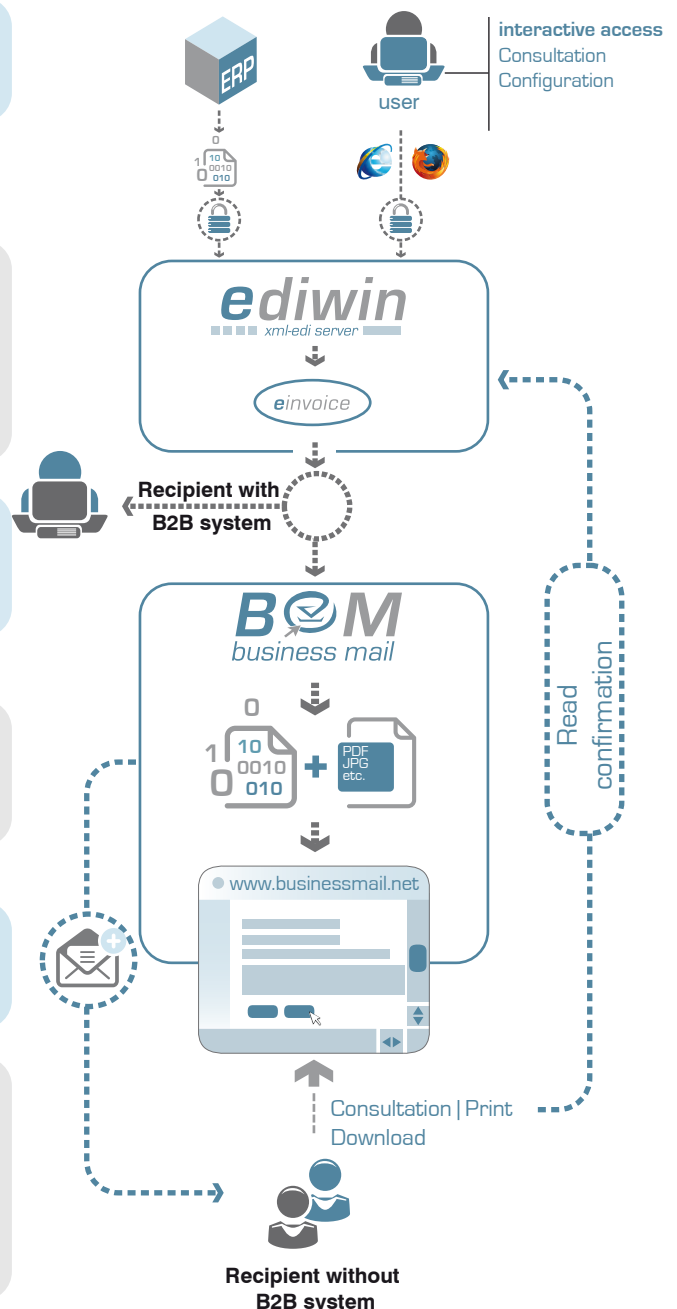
ERP

user

interactive access
Consultation
Configuration

0
1 10
0 0010
010

ediwin
xml-edi server

einvoice

Recipient with B2B system

B M
business mail

0
1 10
0 0010
010

+

PDF
JPG
etc.

www.businessmail.net

Read confirmation

Consultation | Print
Download

Recipient without B2B system